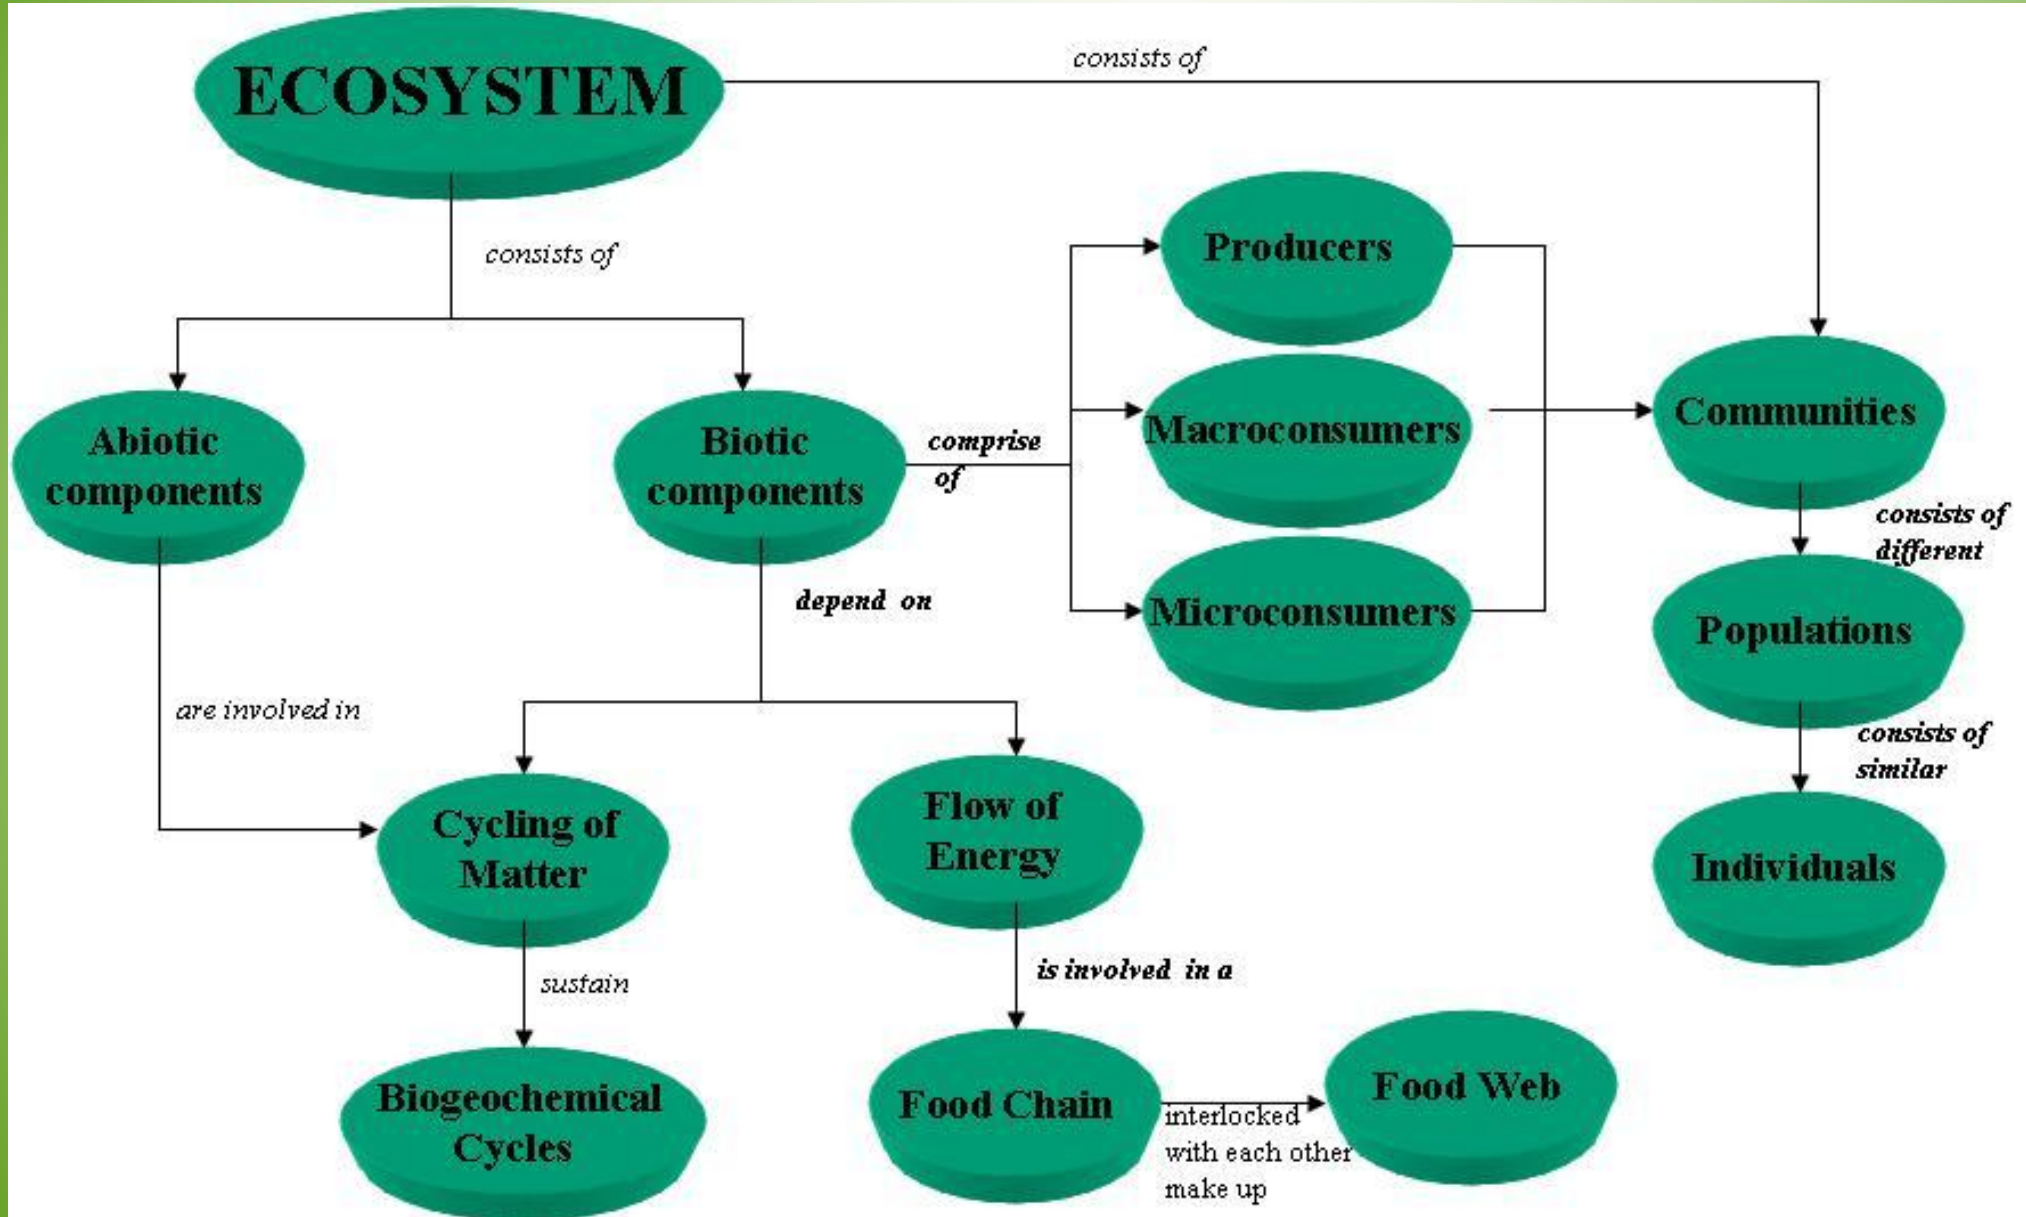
ECOSYSTEM

consists of

consists of

Producers

Abiotic components

Biotic components

comprise of

Macroconsumers

Communities

consists of different

Microconsumers

depend on

Populations

are involved in

consists of similar

Cycling of Matter

Flow of Energy

Individuals

sustain

is involved in a

Biogeochemical Cycles

Food Chain

interlocked with each other make up

Food Web